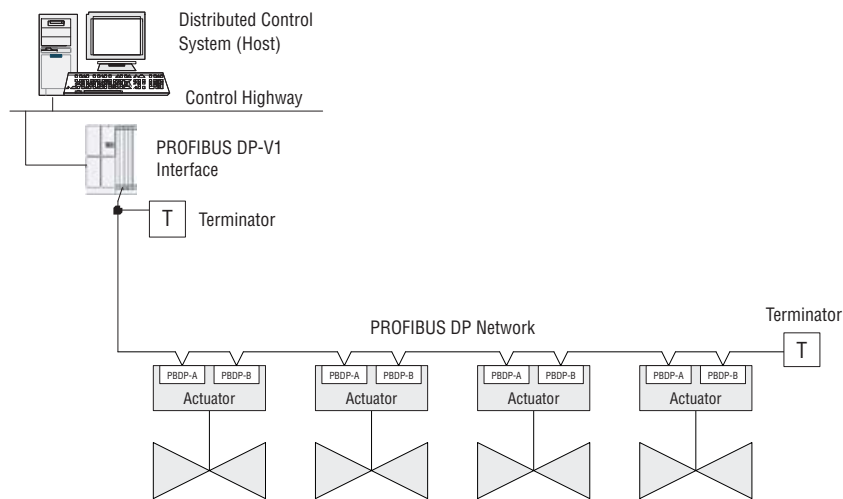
Distributed Control System (Host)

Control Highway

PROFIBUS DP-V1 Interface

T

Terminator

PROFIBUS DP Network

Terminator

T

PBDP-A PBDP-B
Actuator

PBDP-A PBDP-B
Actuator

PBDP-A PBDP-B
Actuator

PBDP-A PBDP-B
Actuator